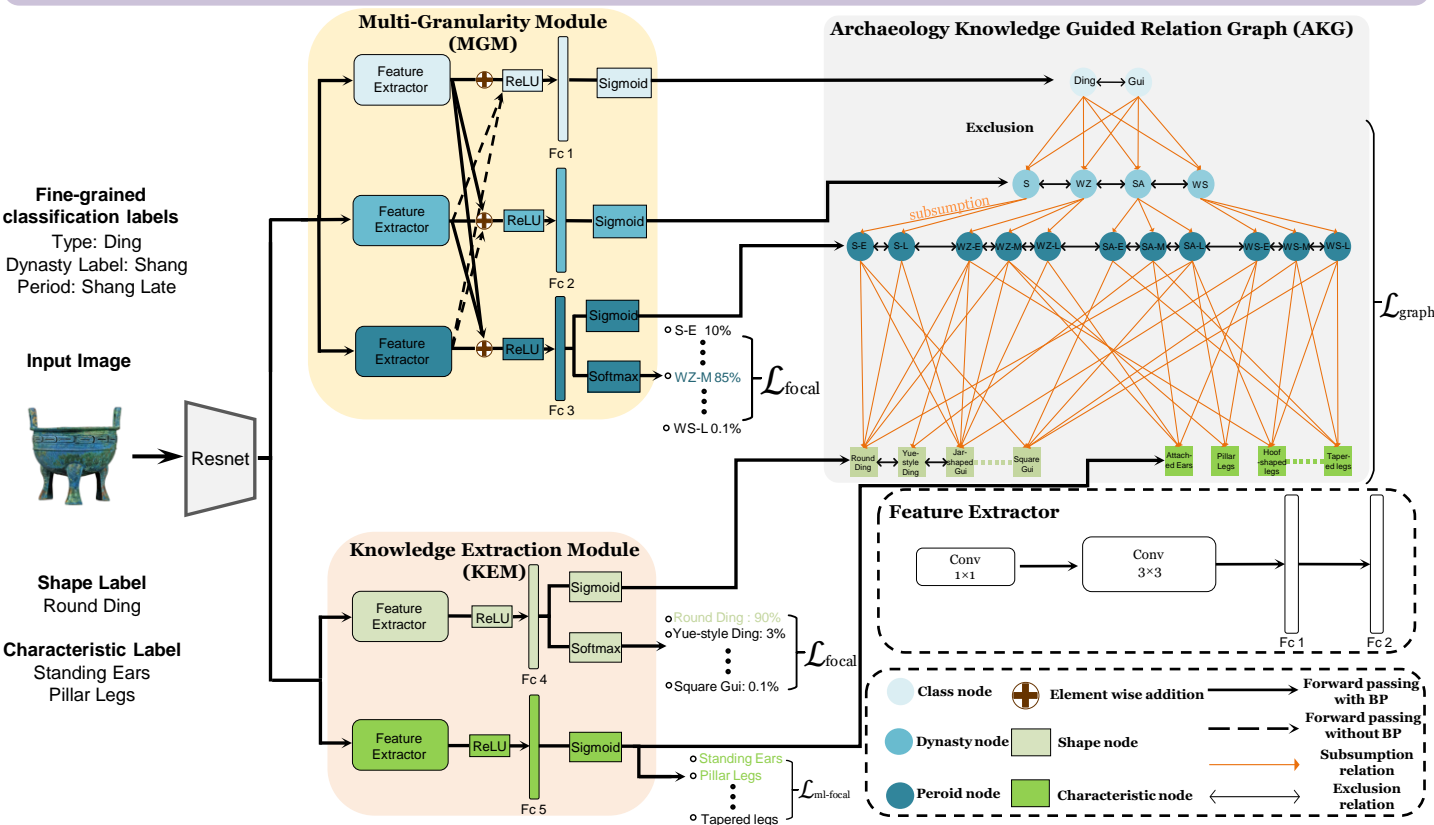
Multi-Granularity Module (MGM)

Archaeology Knowledge Guided Relation Graph (AKG)

Fine-grained classification labels
Type: Ding
Dynasty Label: Shang
Period: Shang Late

Input Image

Resnet

Feature Extractor
ReLU
Fc 1
Sigmoid

Feature Extractor
ReLU
Fc 2
Sigmoid

Feature Extractor
ReLU
Fc 3
Sigmoid
Softmax

S-E 10%
WZ-M 85%
WS-L 0.1%
$\mathcal{L}_{focal}$

Ding Gui
Exclusion
S WZ SA WS
subsumption
S-E S-L WZ-E WZ-M WZ-L SA-E SA-M SA-L WS-E WS-M WS-L
Round Ding Yue-style Ding Jar-shaped Gui Square Gui Attached Ears Pillar Legs Hoof-shaped legs Tapered legs

$\mathcal{L}_{graph}$

Knowledge Extraction Module (KEM)

Feature Extractor
ReLU
Fc 4
Sigmoid
Softmax
Round Ding : 90%
Yue-style Ding: 3%
Square Gui: 0.1%
$\mathcal{L}_{focal}$

Feature Extractor
ReLU
Fc 5
Sigmoid
Standing Ears
Pillar Legs
Tapered legs
$\mathcal{L}_{ml\text{-}focal}$

Shape Label
Round Ding

Characteristic Label
Standing Ears
Pillar Legs

Feature Extractor
Conv 1×1
Conv 3×3
Fc 1
Fc 2

Class node
Element wise addition
Forward passing with BP
Dynasty node
Shape node
Forward passing without BP
Subsumption relation
Peroid node
Characteristic node
Exclusion relation